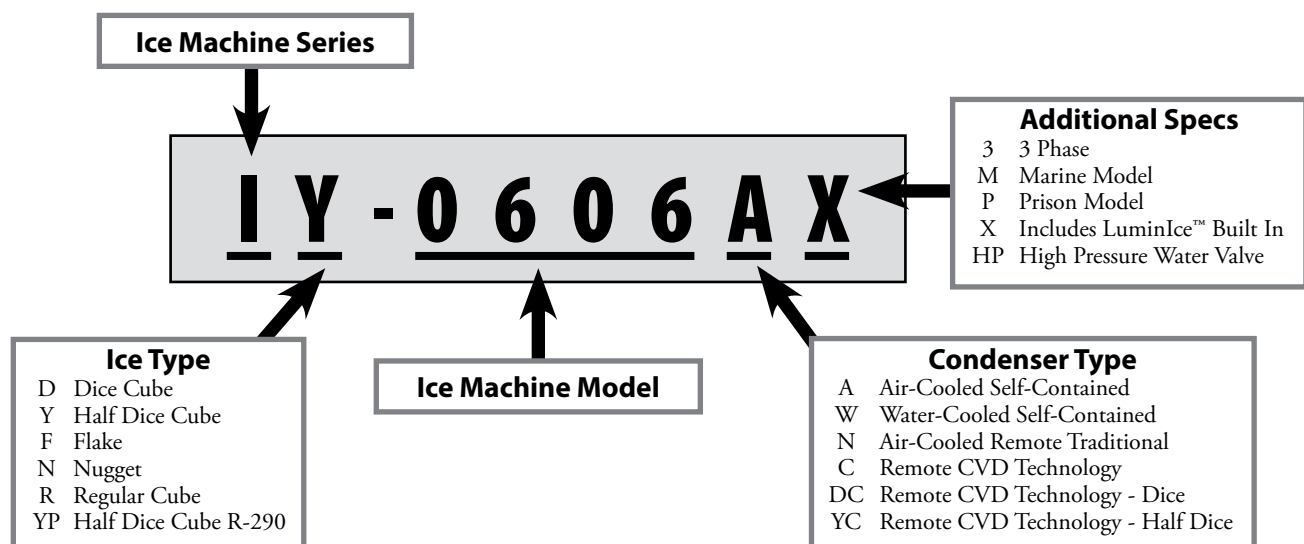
Ice Machine Series

I Y - 0 6 0 6 A X

Additional Specs
3 3 Phase
M Marine Model
P Prison Model
X Includes LuminIce™ Built In
HP High Pressure Water Valve

Ice Type
D Dice Cube
Y Half Dice Cube
F Flake
N Nugget
R Regular Cube
YP Half Dice Cube R-290

Ice Machine Model

Condenser Type
A Air-Cooled Self-Contained
W Water-Cooled Self-Contained
N Air-Cooled Remote Traditional
C Remote CVD Technology
DC Remote CVD Technology - Dice
YC Remote CVD Technology - Half Dice